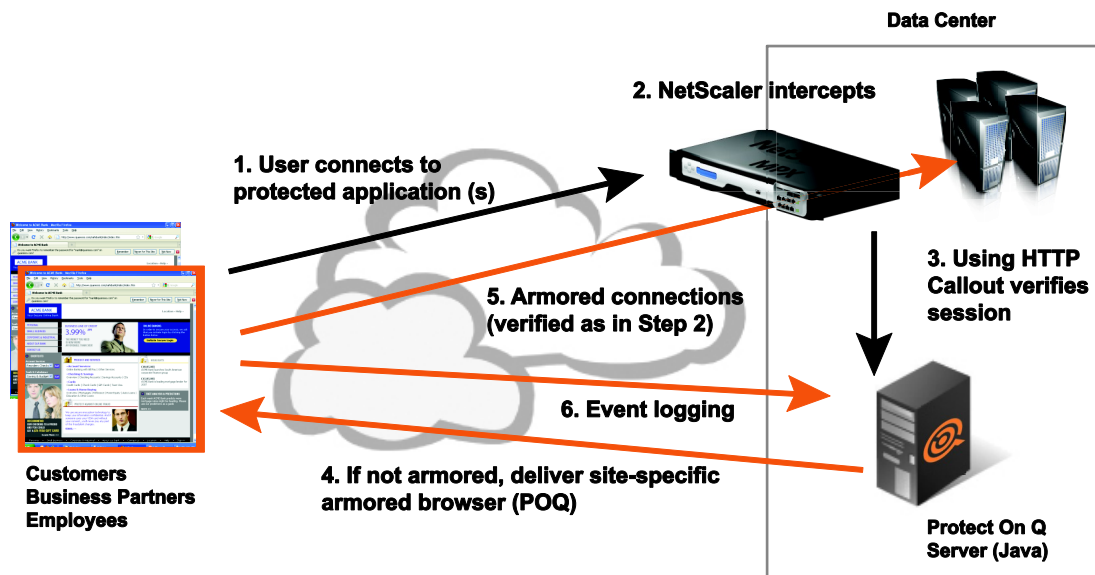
Data Center

2. NetScaler intercepts

1. User connects to protected application (s)

3. Using HTTP Callout verifies session

5. Armored connections (verified as in Step 2)

6. Event logging

4. If not armored, deliver site-specific armored browser (POQ)

Customers
Business Partners
Employees

Protect On Q Server (Java)